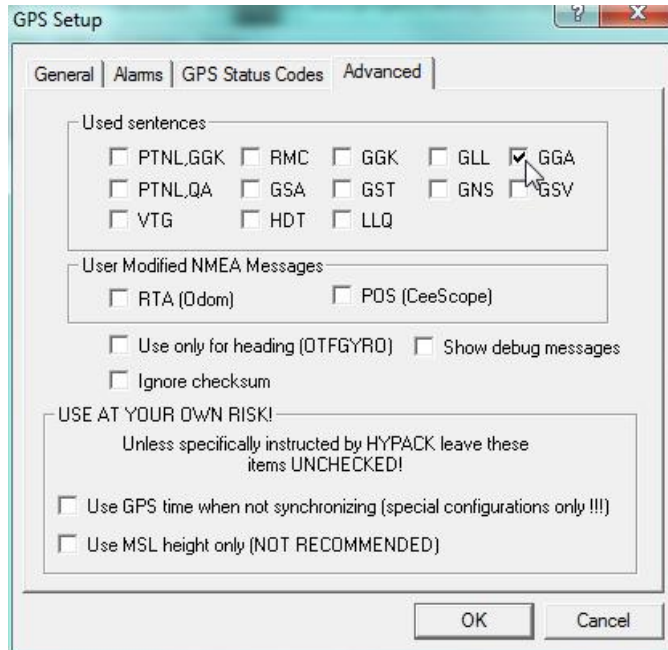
GPS Setup

?

X

General | Alarms | GPS Status Codes | Advanced

Used sentences

PTNL,GGK RMC GGK GLL GGA

PTNL,QA GSA GST GNS GSV

VTG HDT LLQ

User Modified NMEA Messages

RTA (Odom) POS (CeeScope)

Use only for heading (OTFGYRO) Show debug messages

Ignore checksum

USE AT YOUR OWN RISK!

Unless specifically instructed by HYPACK leave these items UNCHECKED!

Use GPS time when not synchronizing (special configurations only !!!)

Use MSL height only (NOT RECOMMENDED)

OK Cancel